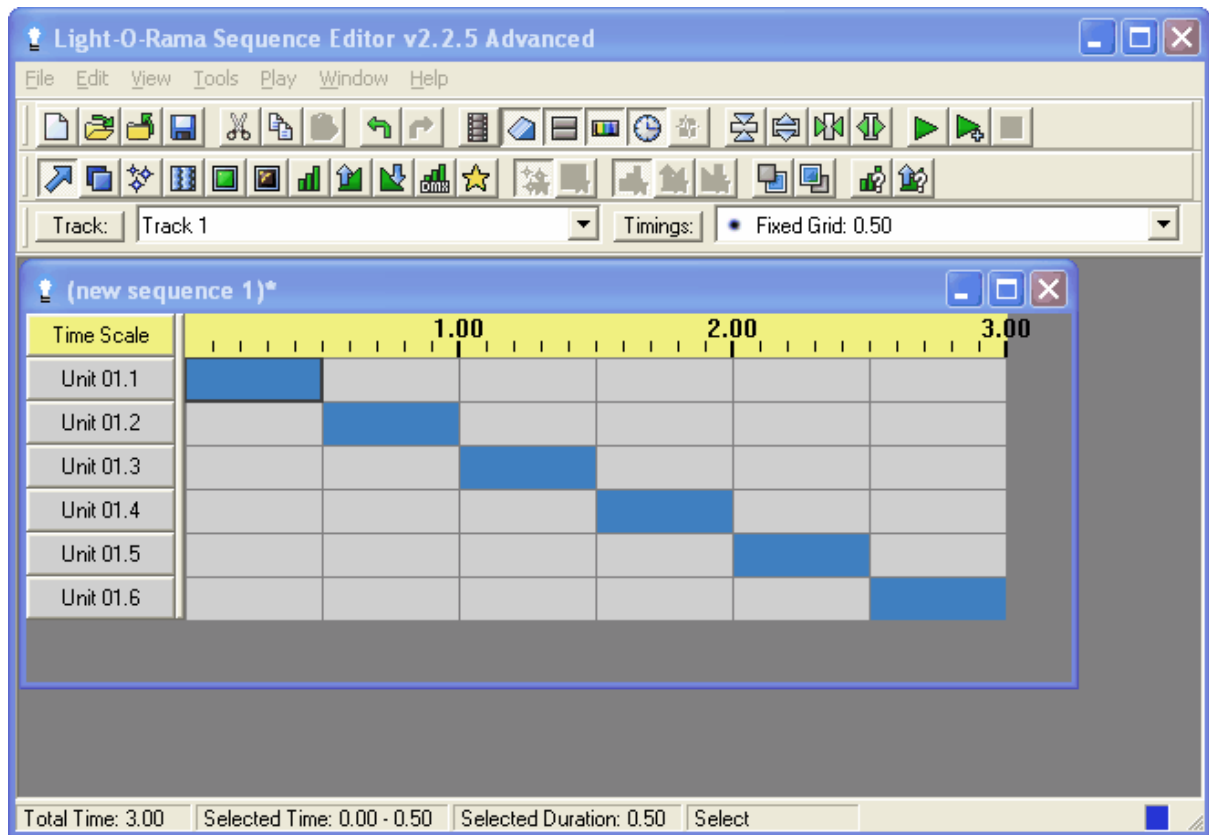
Light-O-Rama Sequence Editor v2.2.5 Advanced

File Edit View Tools Play Window Help

Track: Track 1
Timings: Fixed Grid: 0.50

(new sequence 1)*

Time Scale 1.00 2.00 3.00
Unit 01.1
Unit 01.2
Unit 01.3
Unit 01.4
Unit 01.5
Unit 01.6

Total Time: 3.00 | Selected Time: 0.00 - 0.50 | Selected Duration: 0.50 | Select